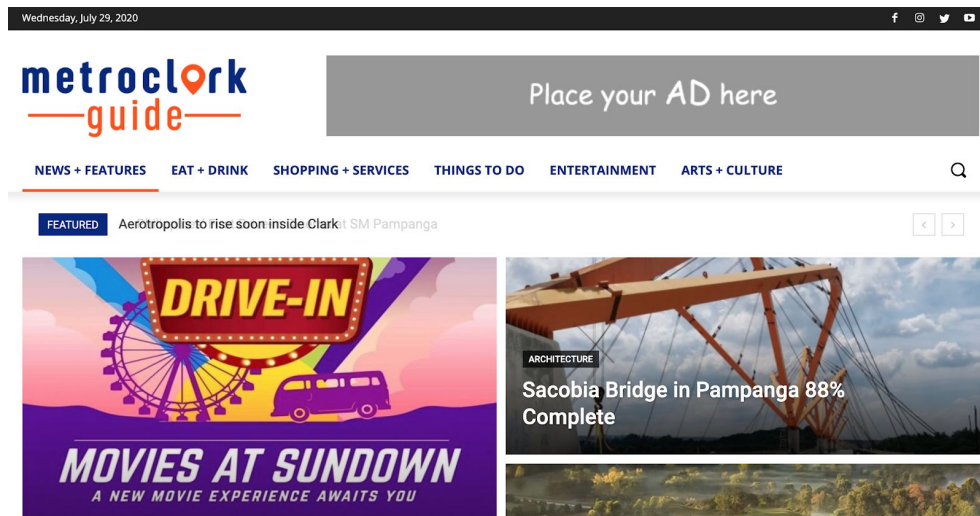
Wednesday, July 29, 2020

metroclark guide

Place your AD here

NEWS + FEATURES EAT + DRINK SHOPPING + SERVICES THINGS TO DO ENTERTAINMENT ARTS + CULTURE

FEATURED Aerotropolis to rise soon inside Clark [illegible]t SM Pampanga

DRIVE-IN

MOVIES AT SUNDOWN

A NEW MOVIE EXPERIENCE AWAITS YOU

ARCHITECTURE

Sacobia Bridge in Pampanga 88% Complete